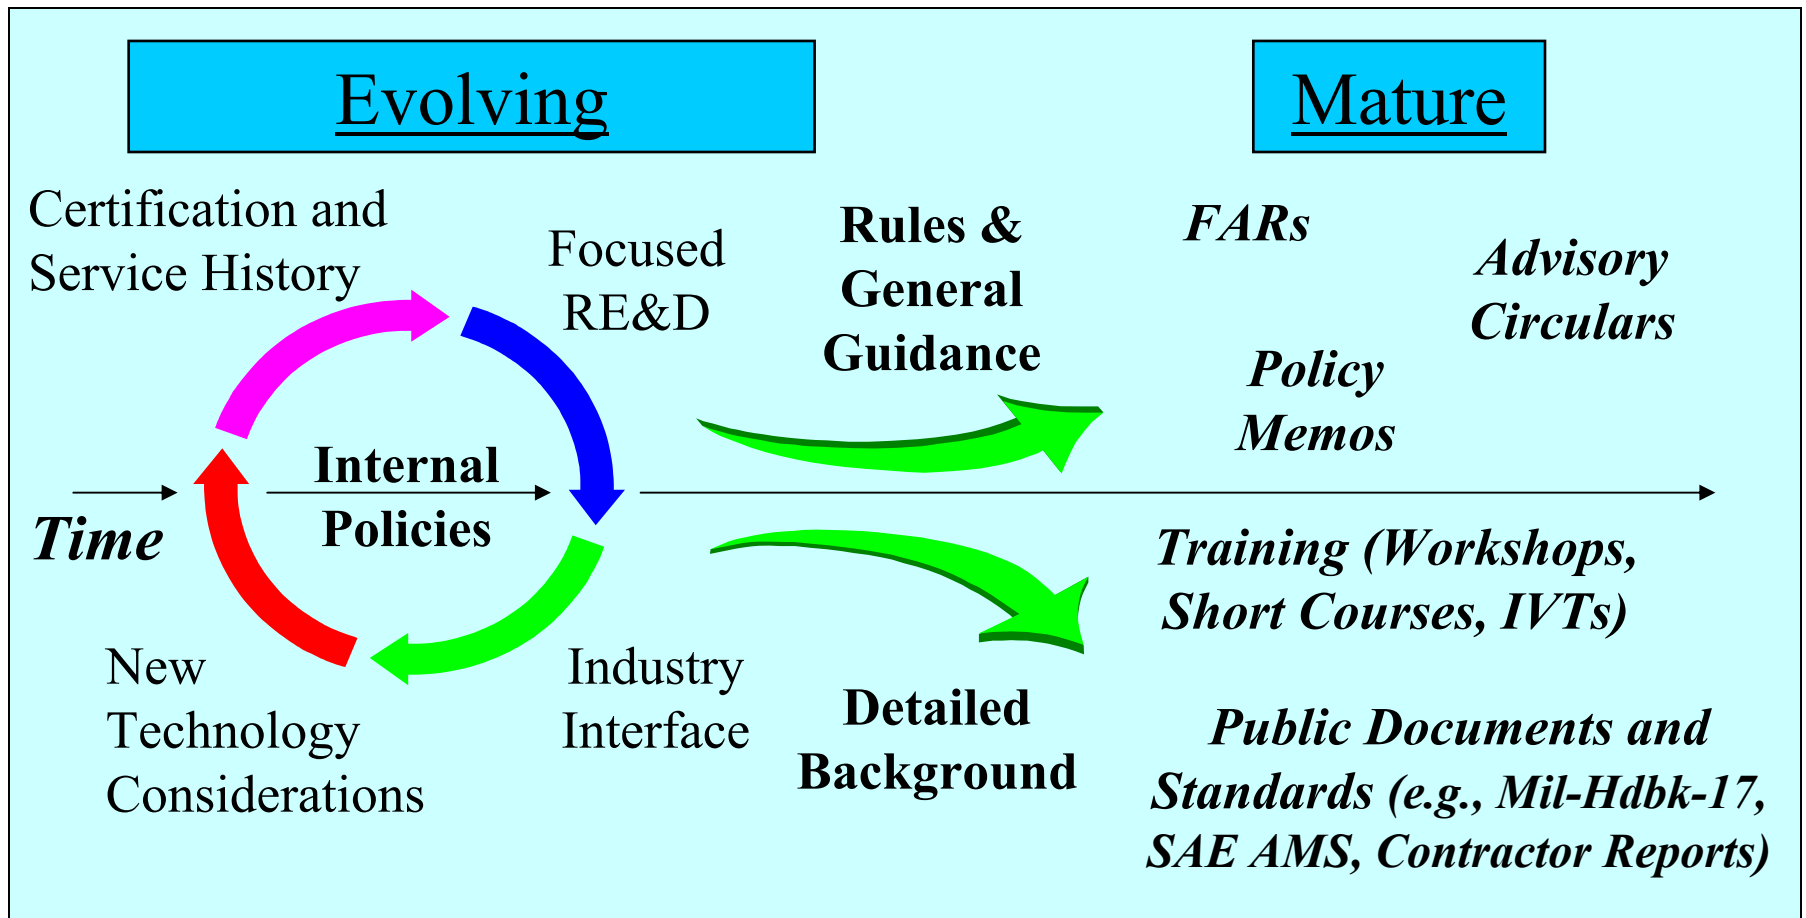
Evolving

Mature

Certification and Service History

Focused RE&D

Rules & General Guidance

FARs

Advisory Circulars

Policy Memos

Internal Policies

Time

Training (Workshops, Short Courses, IVTs)

New Technology Considerations

Industry Interface

Detailed Background

Public Documents and Standards (e.g., Mil-Hdbk-17, SAE AMS, Contractor Reports)